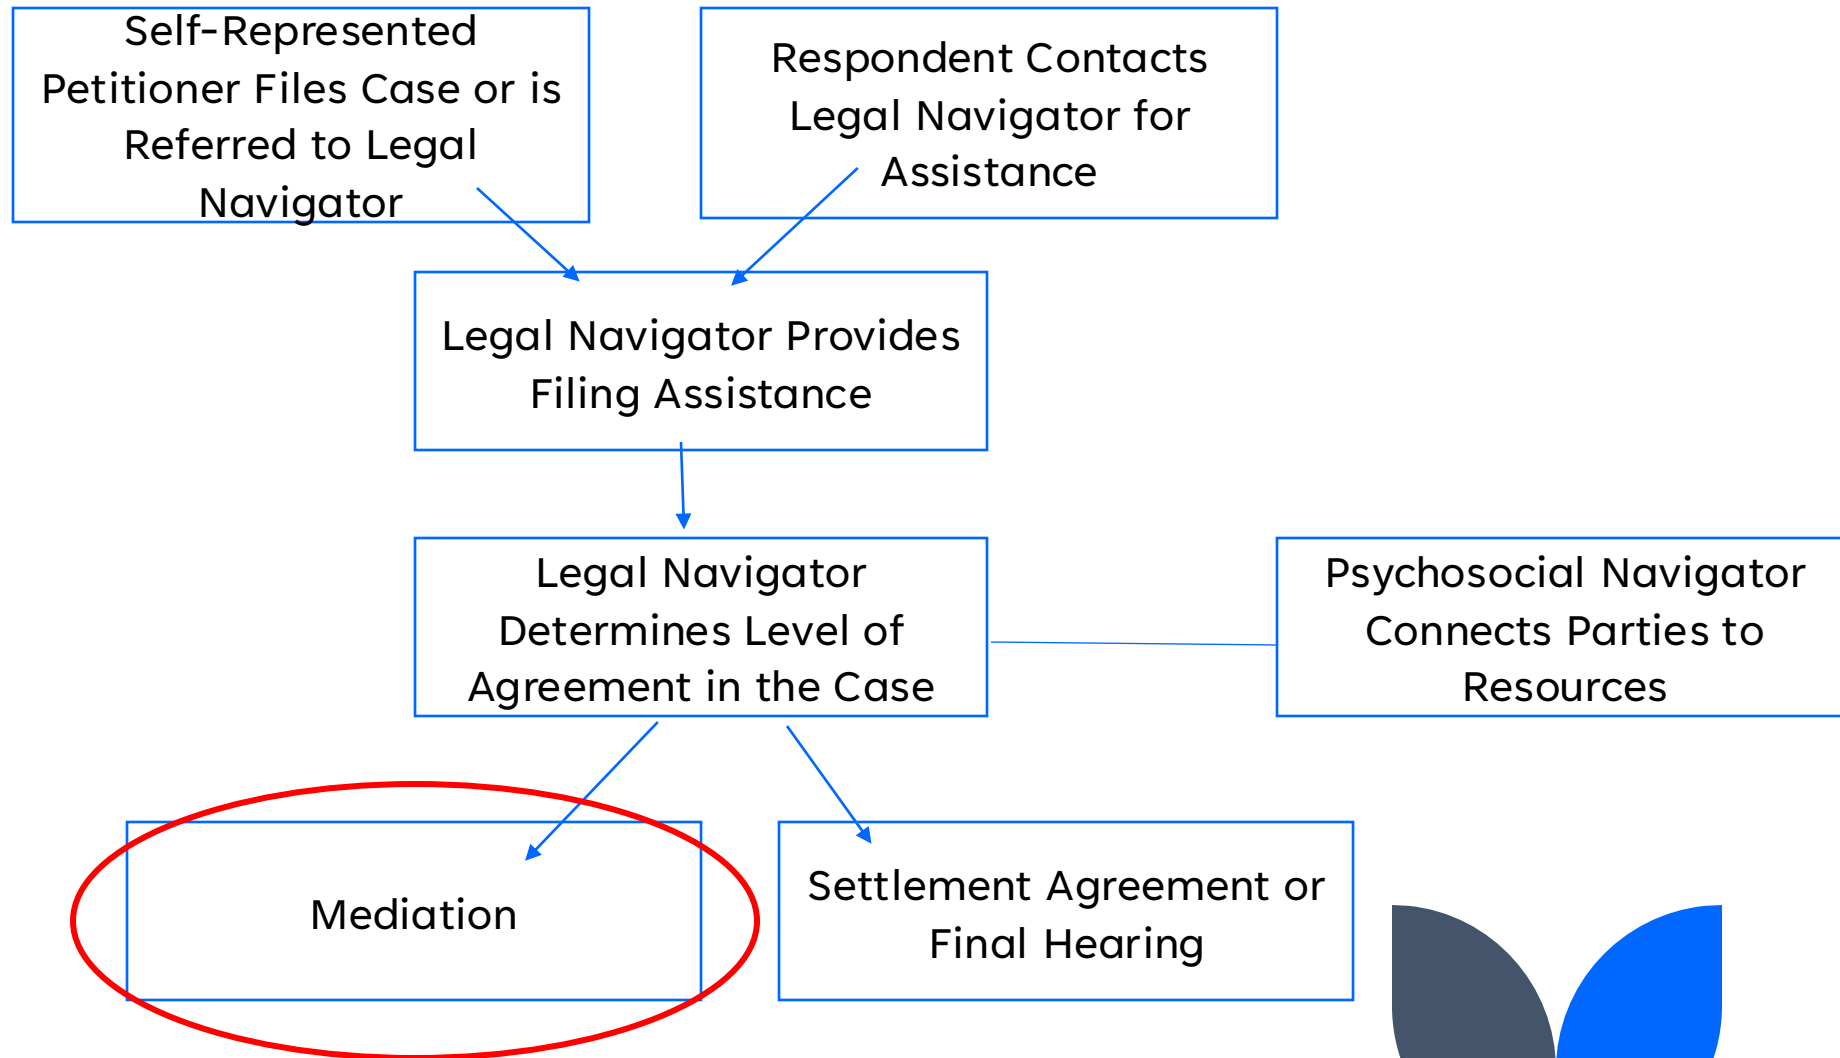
Self-Represented Petitioner Files Case or is Referred to Legal Navigator

Respondent Contacts Legal Navigator for Assistance

Legal Navigator Provides Filing Assistance

Legal Navigator Determines Level of Agreement in the Case

Psychosocial Navigator Connects Parties to Resources

Mediation

Settlement Agreement or Final Hearing